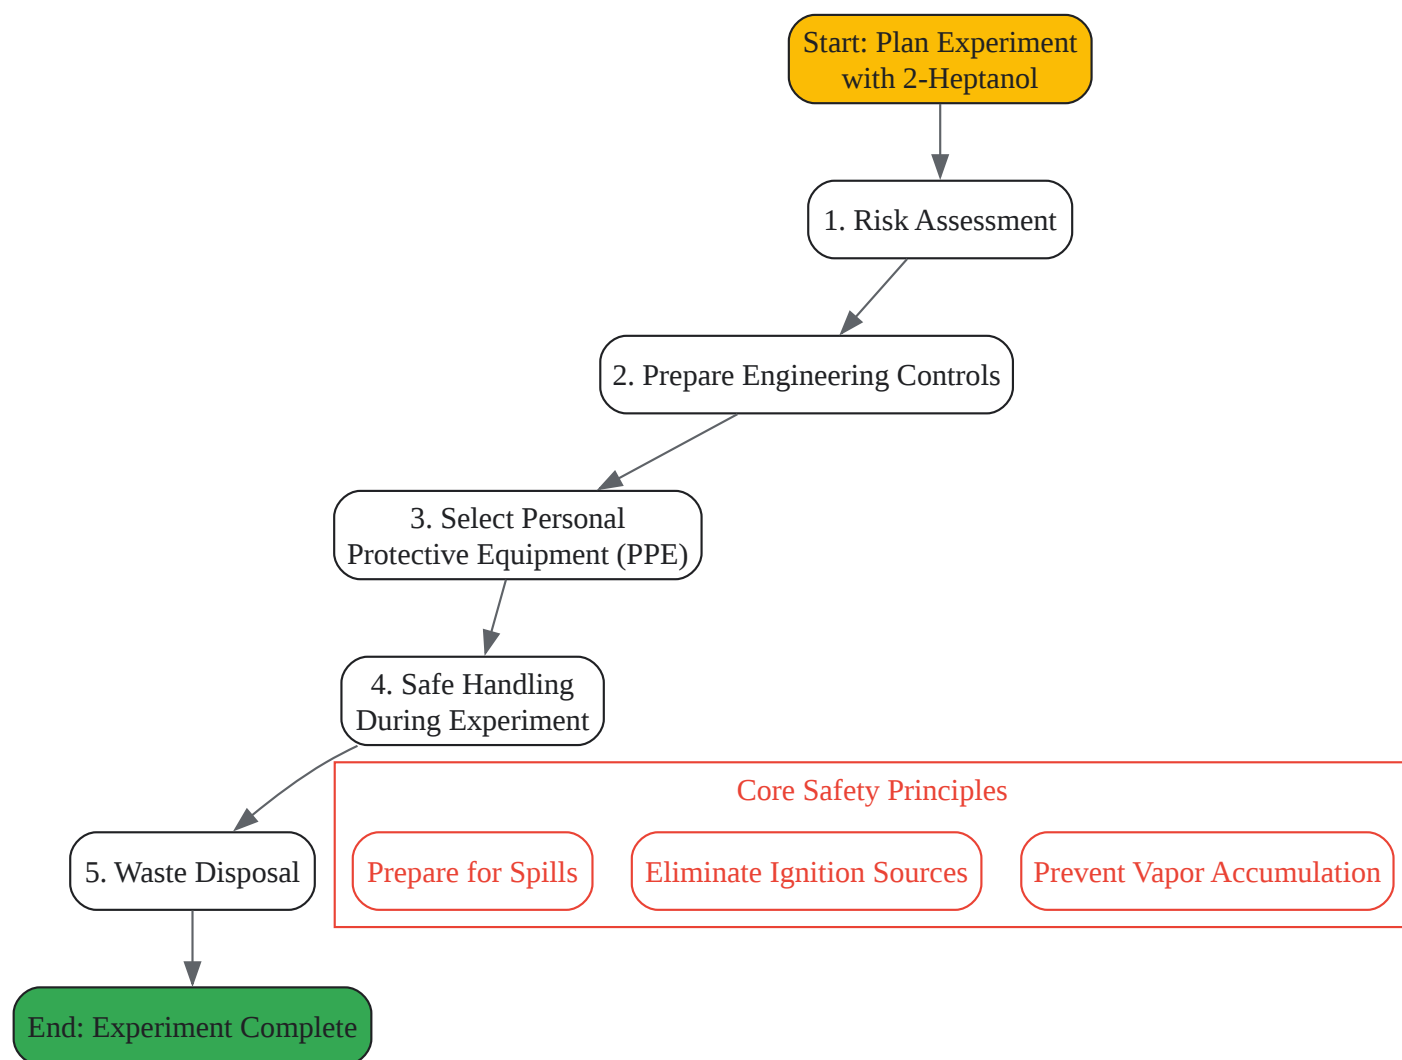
Start: Plan Experiment with 2-Heptanol

1. Risk Assessment

2. Prepare Engineering Controls

3. Select Personal Protective Equipment (PPE)

4. Safe Handling During Experiment

Core Safety Principles

Prepare for Spills

Eliminate Ignition Sources

Prevent Vapor Accumulation

5. Waste Disposal

End: Experiment Complete